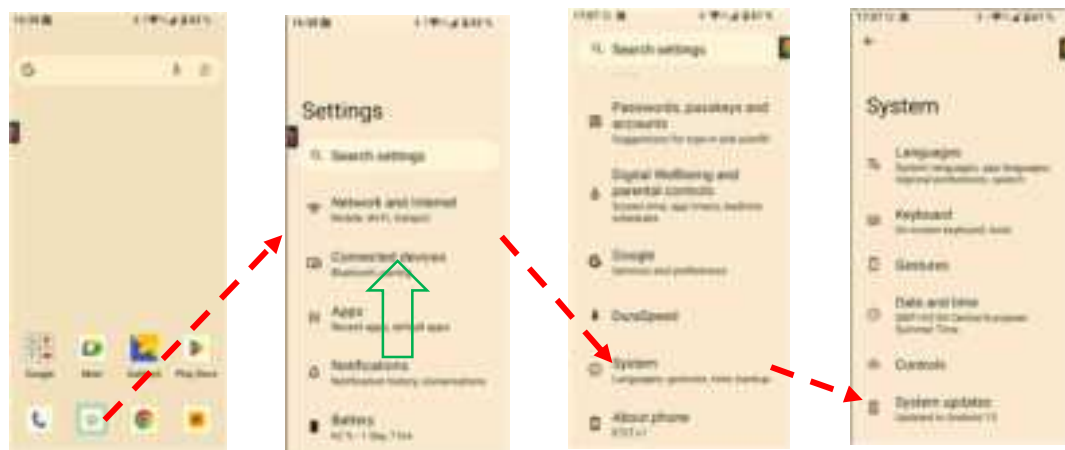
Google Meet Gallery Play Store

Settings

Search settings

Network and internet
Mobile, Wi-Fi, hotspot

Connected devices
Bluetooth

Apps
Recent apps, default apps

Notifications
Notification history, conversations

Battery

Search settings

Passwords, passkeys and accounts
Suggestions for sign-in and autofill

Digital Wellbeing and parental controls
Screen time, app timers, bedtime schedules

Google
Services and preferences

DuraSpeed

System
Languages, gestures, time, backup

About phone

System

Languages
System languages, app languages, regional preferences, speech

Keyboard
On-screen keyboard, tools

Gestures

Date and time

Controls

System updates
Updated to Android 13